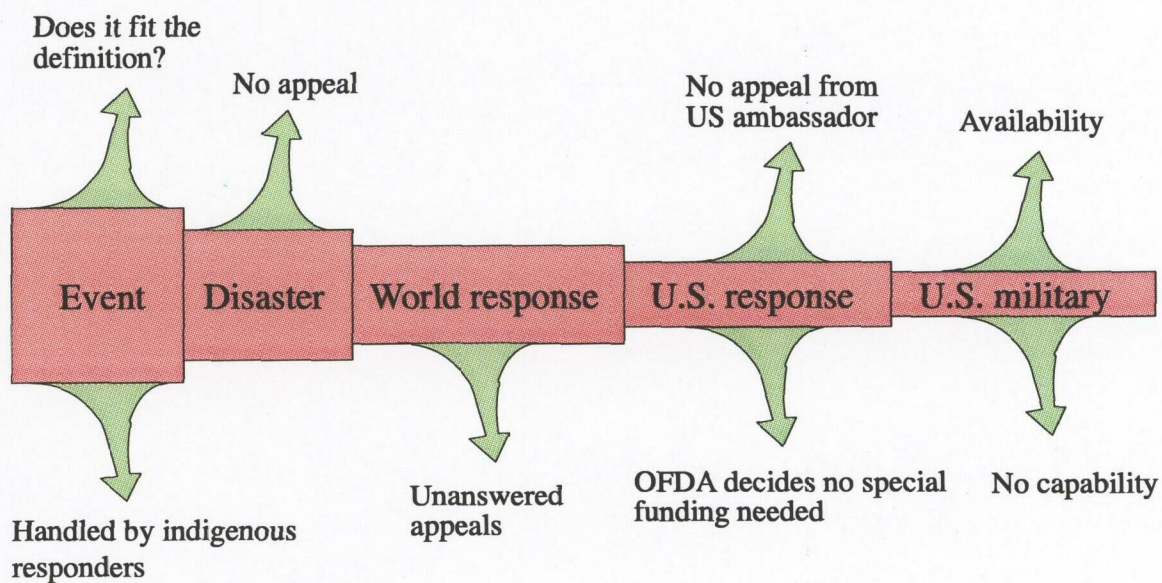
Does it fit the definition?

No appeal

No appeal from US ambassador

Availability

Event

Disaster

World response

U.S. response

U.S. military

Unanswered appeals

OFDA decides no special funding needed

No capability

Handled by indigenous responders